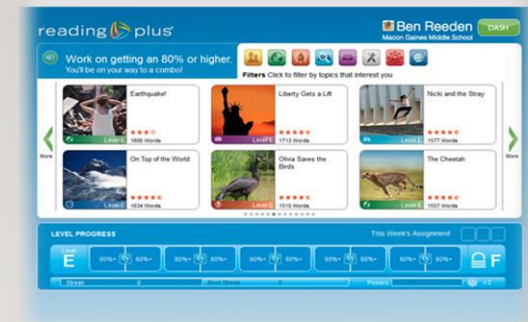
reading plus

Ben Reeden
Macon Gaines Middle School

DASH

Work on getting an 80% or higher.
You'll be on your way to a combo!

Filters Click to filter by topics that interest you

More

Earthquake!
1606 Words
Level E

Liberty Gets a Lift
1713 Words
Level E

Nicki and the Stray
1577 Words
Level E

On Top of the World
1634 Words
Level E

Olivia Saves the Birds
1518 Words
Level E

The Cheetah
1557 Words
Level E

More

LEVEL PROGRESS

This Week's Assignment

Level
E

80%+
80%+
80%+
80%+
80%+
80%+
80%+
80%+
80%+
80%+

F

Streak
Best Streak
Powers